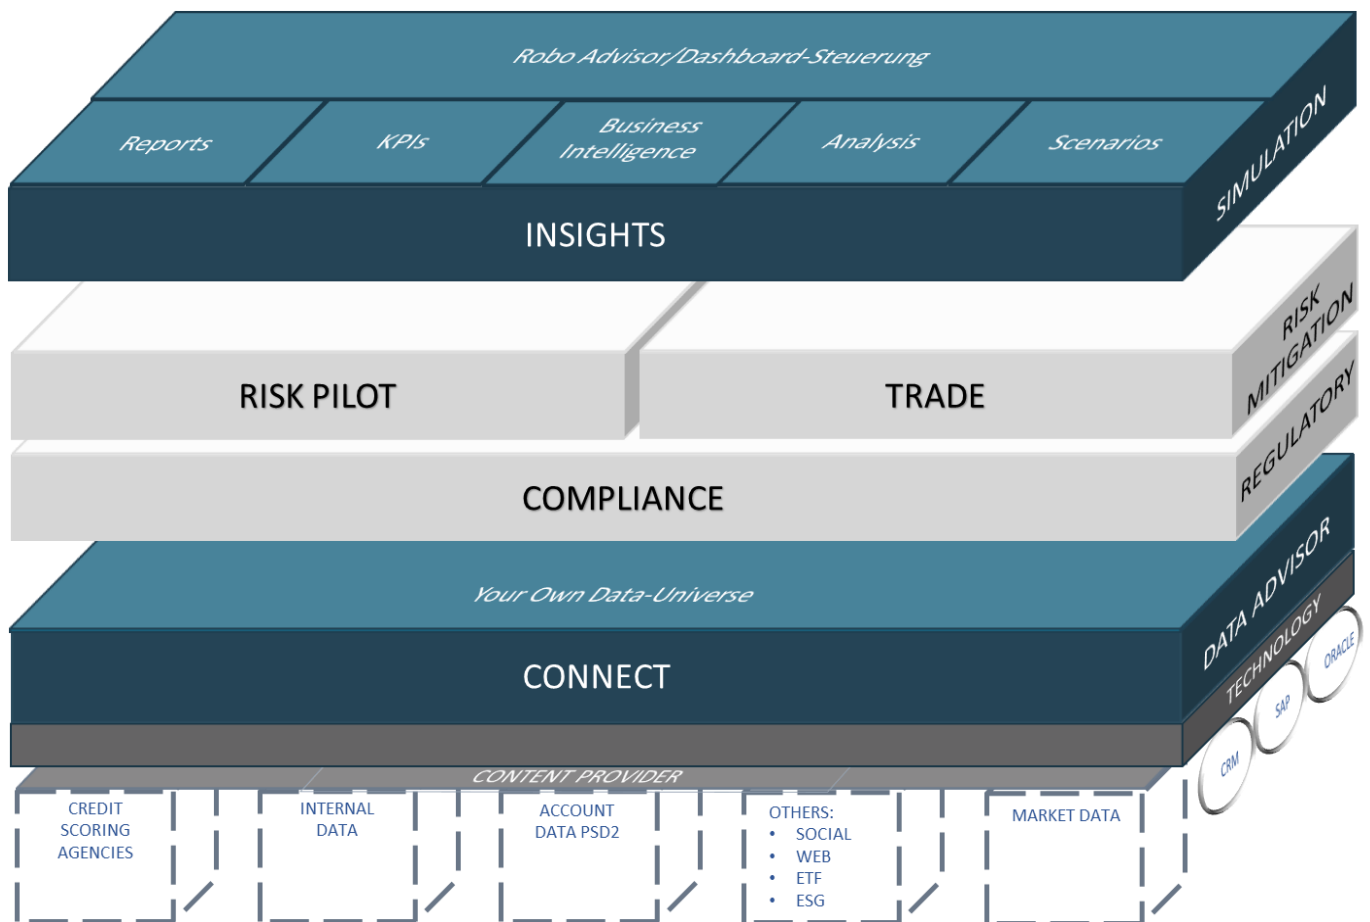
Robo Advisor/Dashboard-Steuerung

Reports

KPIs

Business Intelligence

Analysis

Scenarios

SIMULATION

INSIGHTS

RISK MITIGATION

RISK PILOT

TRADE

REGULATORY

COMPLIANCE

DATA ADVISOR

Your Own Data-Universe

CONNECT

TECHNOLOGY

ORACLE

SAP

CRM

CONTENT PROVIDER

CREDIT SCORING AGENCIES

INTERNAL DATA

ACCOUNT DATA PSD2

OTHERS:
• SOCIAL
• WEB
• ETF
• ESG

MARKET DATA